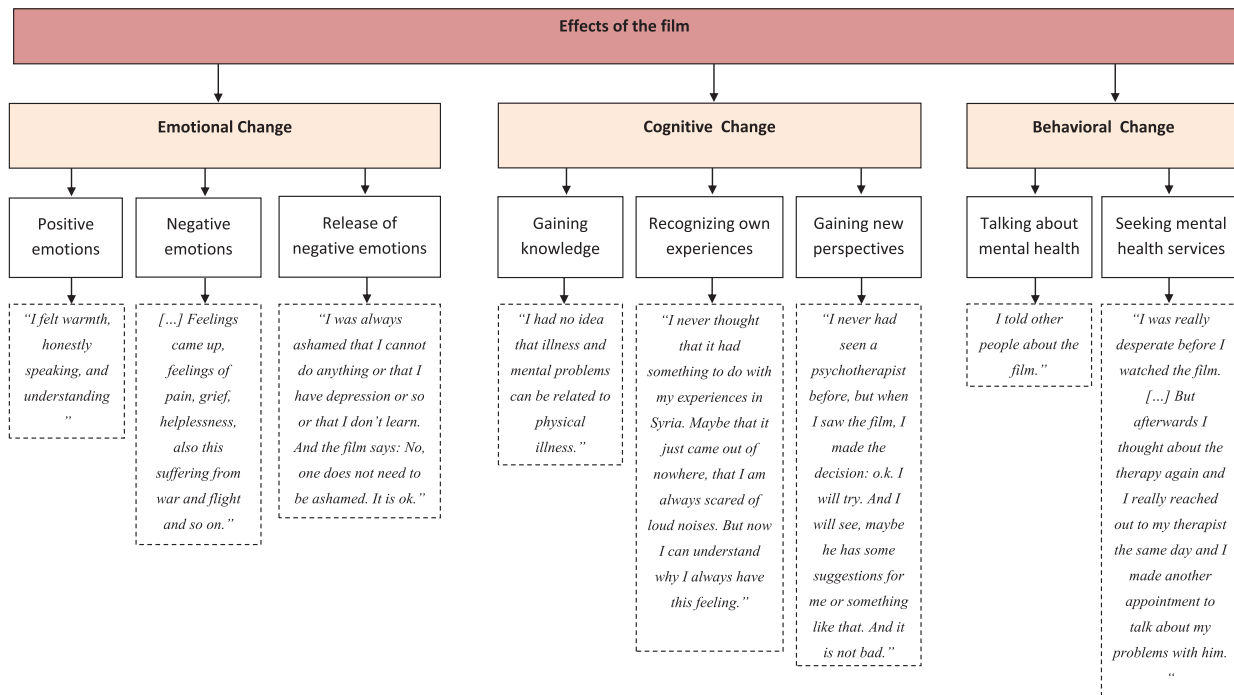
Effects of the film

Emotional Change

Positive emotions

"I felt warmth, honestly speaking, and understanding "

Negative emotions

[…] Feelings came up, feelings of pain, grief, helplessness, also this suffering from war and flight and so on."

Release of negative emotions

"I was always ashamed that I cannot do anything or that I have depression or so or that I don't learn. And the film says: No, one does not need to be ashamed. It is ok."

Cognitive Change

Gaining knowledge

"I had no idea that illness and mental problems can be related to physical illness."

Recognizing own experiences

"I never thought that it had something to do with my experiences in Syria. Maybe that it just came out of nowhere, that I am always scared of loud noises. But now I can understand why I always have this feeling."

Gaining new perspectives

"I never had seen a psychotherapist before, but when I saw the film, I made the decision: o.k. I will try. And I will see, maybe he has some suggestions for me or something like that. And it is not bad."

Behavioral Change

Talking about mental health

I told other people about the film."

Seeking mental health services

"I was really desperate before I watched the film. […] But afterwards I thought about the therapy again and I really reached out to my therapist the same day and I made another appointment to talk about my problems with him. "